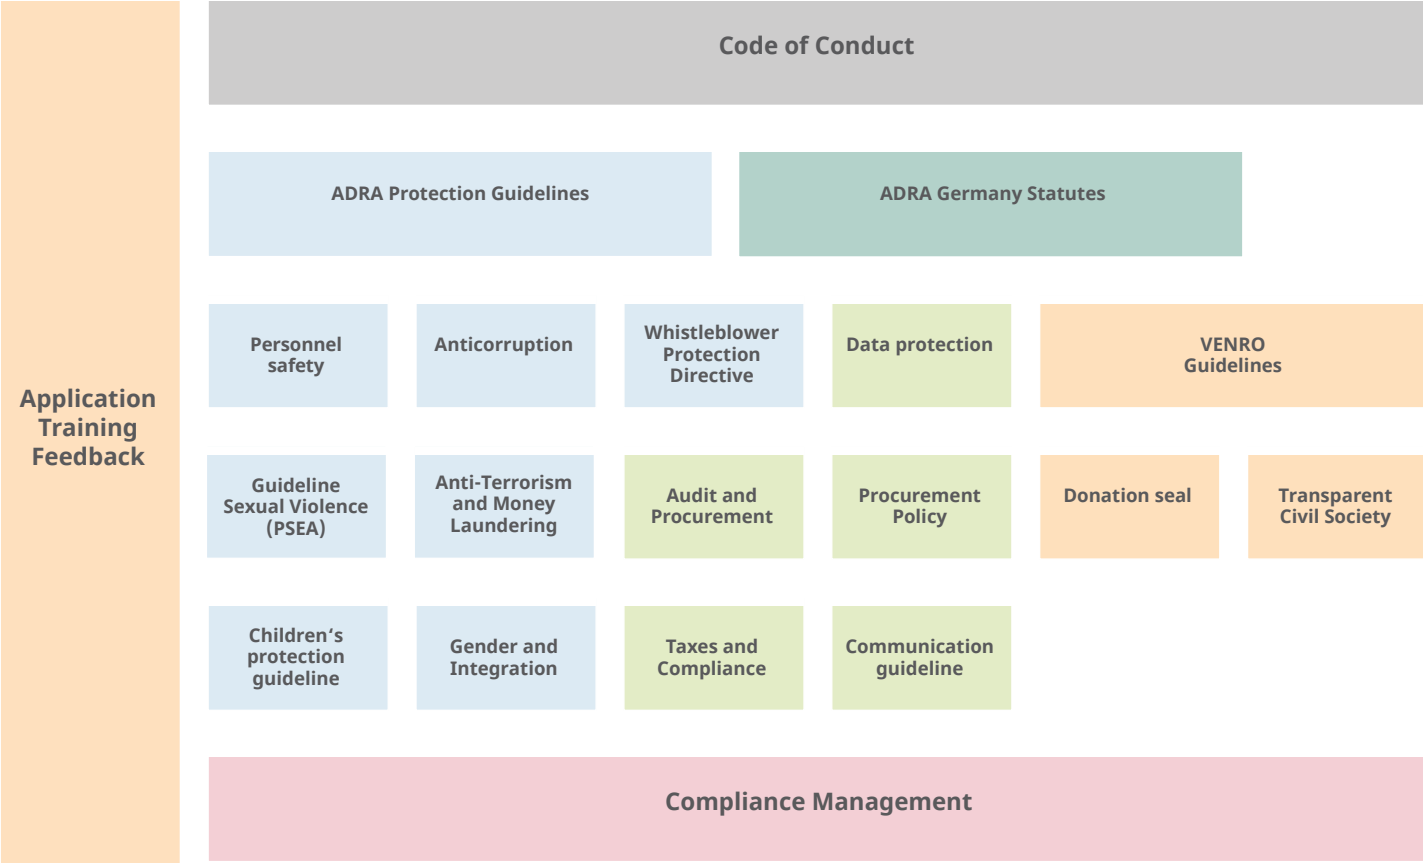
Application
Training
Feedback

Code of Conduct

ADRA Protection Guidelines

ADRA Germany Statutes

Personnel safety

Anticorruption

Whistleblower Protection Directive

Data protection

VENRO Guidelines

Guideline Sexual Violence (PSEA)

Anti-Terrorism and Money Laundering

Audit and Procurement

Procurement Policy

Donation seal

Transparent Civil Society

Children's protection guideline

Gender and Integration

Taxes and Compliance

Communication guideline

Compliance Management